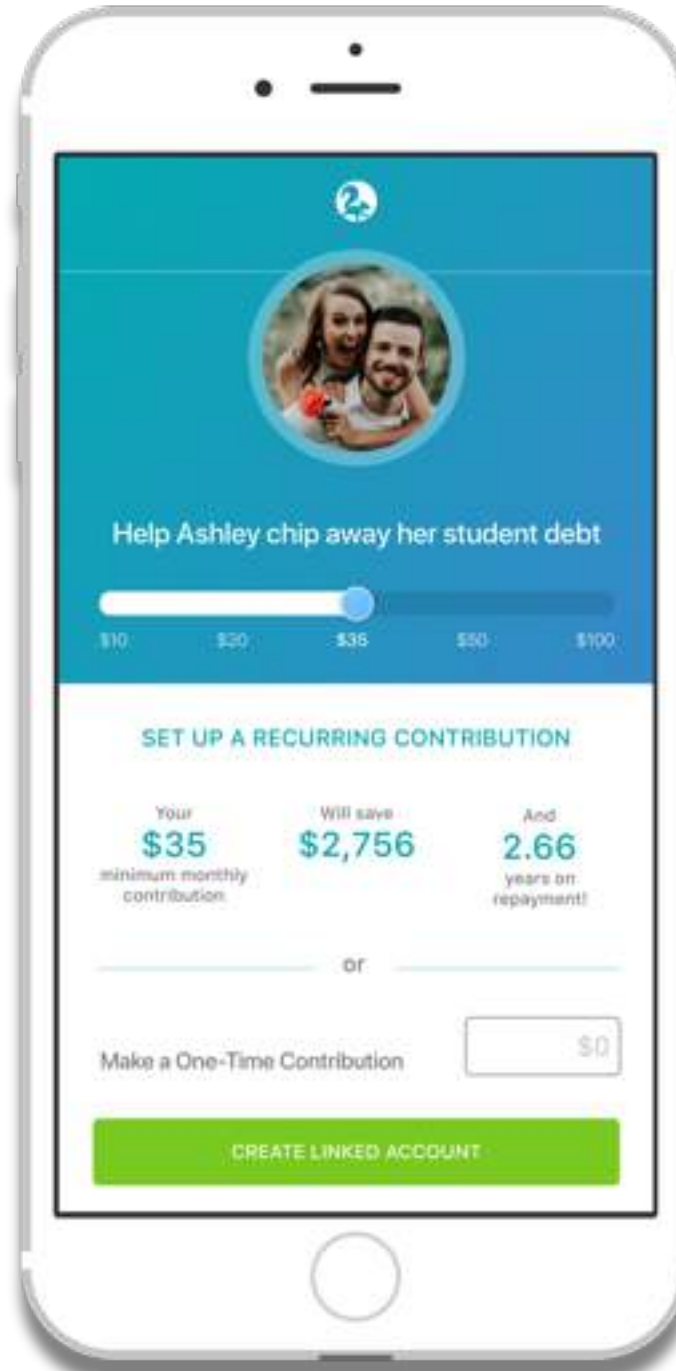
Help Ashley chip away her student debt

\$10 \$20 \$35 \$50 \$100

SET UP A RECURRING CONTRIBUTION

Your
\$35
minimum monthly contribution

Will save
\$2,756

And
2.66
years on repayment!

or

Make a One-Time Contribution

\$0

CREATE LINKED ACCOUNT